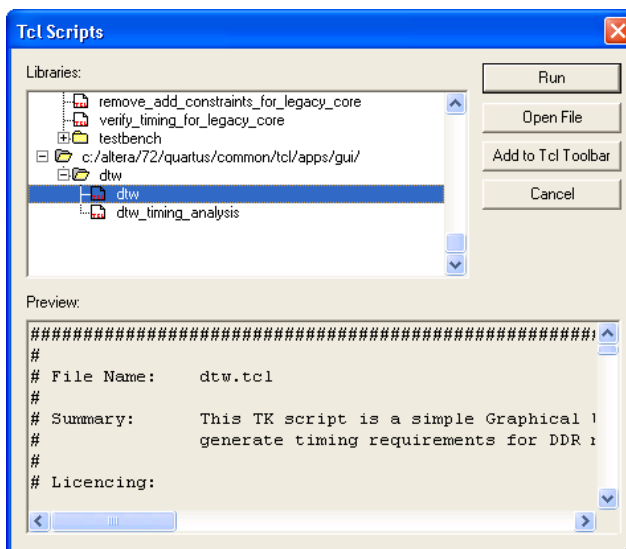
Tcl Scripts

Libraries:

remove_add_constraints_for_legacy_core
verify_timing_for_legacy_core
testbench
c:/altera/72/quartus/common/tcl/apps/gui/
dtw
dtw
dtw_timing_analysis

Run

Open File

Add to Tcl Toolbar

Cancel

Preview:

##########################################
#
# File Name:     dtw.tcl
#
# Summary:       This TK script is a simple Graphical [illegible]
#                generate timing requirements for DDR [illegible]
#
# Licencing: